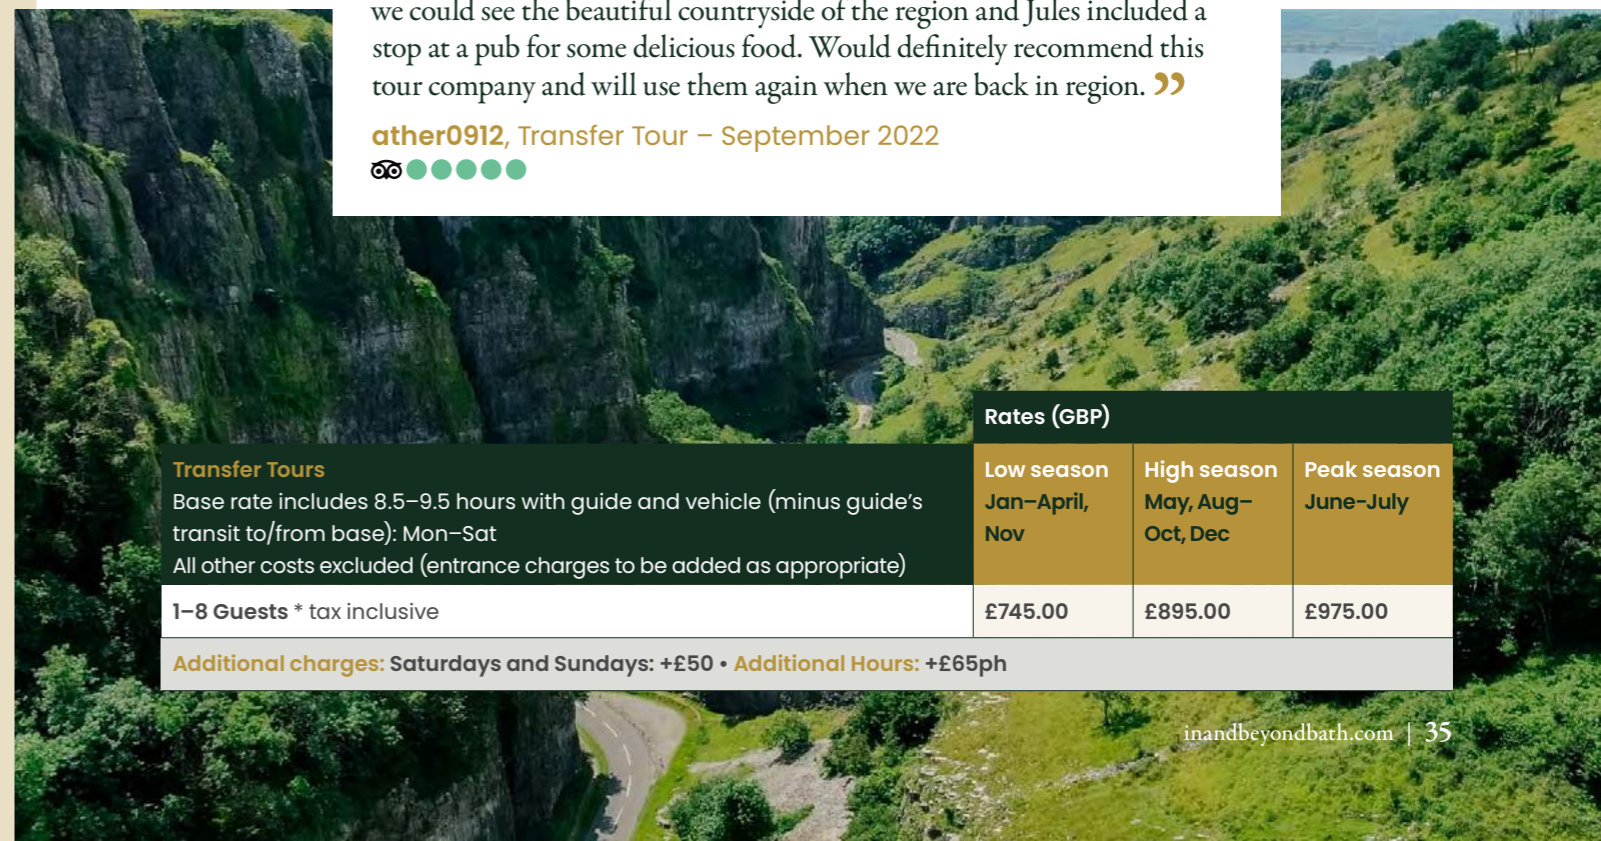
we could see the beautiful countryside of the region and Jules included a stop at a pub for some delicious food. Would definitely recommend this tour company and will use them again when we are back in region. ”

ather0912, Transfer Tour – September 2022

| Transfer Tours Base rate includes 8.5–9.5 hours with guide and vehicle (minus guide's transit to/from base): Mon–Sat All other costs excluded (entrance charges to be added as appropriate) | Rates (GBP) Low season Jan–April, Nov | High season May, Aug–Oct, Dec | Peak season June–July |
|---|---|---|---|
| 1–8 Guests * tax inclusive | £745.00 | £895.00 | £975.00 |

Additional charges: Saturdays and Sundays: +£50 • Additional Hours: +£65ph

inandbeyondbath.com | 35